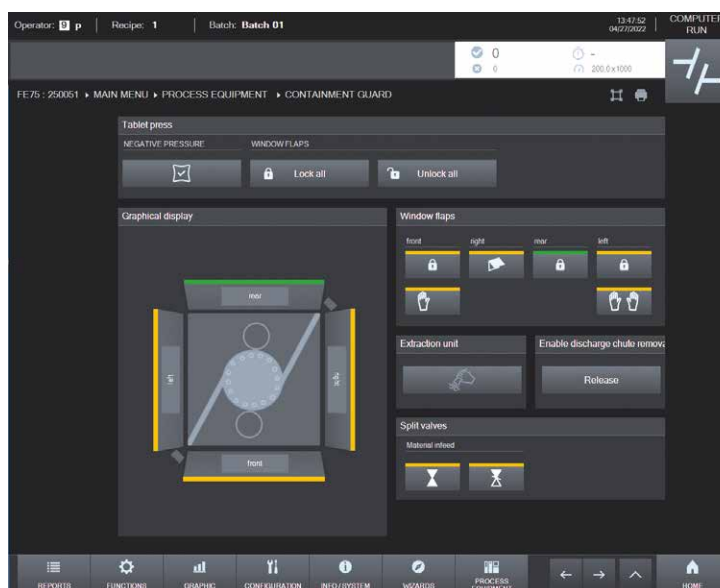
Operator: p | Recipe: 1 | Batch: Batch 01

13:47:52
04/27/2022

COMPUTER
RUN

0
0

-
200.0 x 1000

FE75 : 250051 ▸ MAIN MENU ▸ PROCESS EQUIPMENT ▸ CONTAINMENT GUARD

Tablet press

NEGATIVE PRESSURE

WINDOW FLAPS

Lock all

Unlock all

Graphical display

rear

left

right

front

Window flaps

front

right

rear

left

Extraction unit

Enable discharge chute remov

Release

Split valves

Material infeed

REPORTS

FUNCTIONS

GRAPHIC

CONFIGURATION

INFO / SYSTEM

WIZARDS

PROCESS EQUIPMENT

HOME